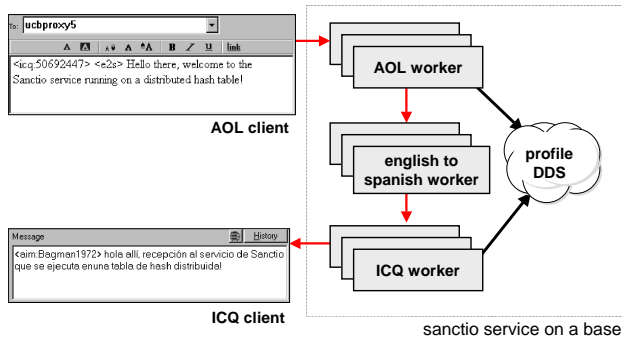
To: ucbproxy5

A A A A A B I U link

<icq:50692447> <e2s> Hello there, welcome to the Sanctio service running on a distributed hash table!

AOL client

AOL worker

english to spanish worker

ICQ worker

profile DDS

Message

History

<aim:Bagman1972> hola allí, recepción al servicio de Sanctio que se ejecuta enuna tabla de hash distribuida!

ICQ client

sanctio service on a base